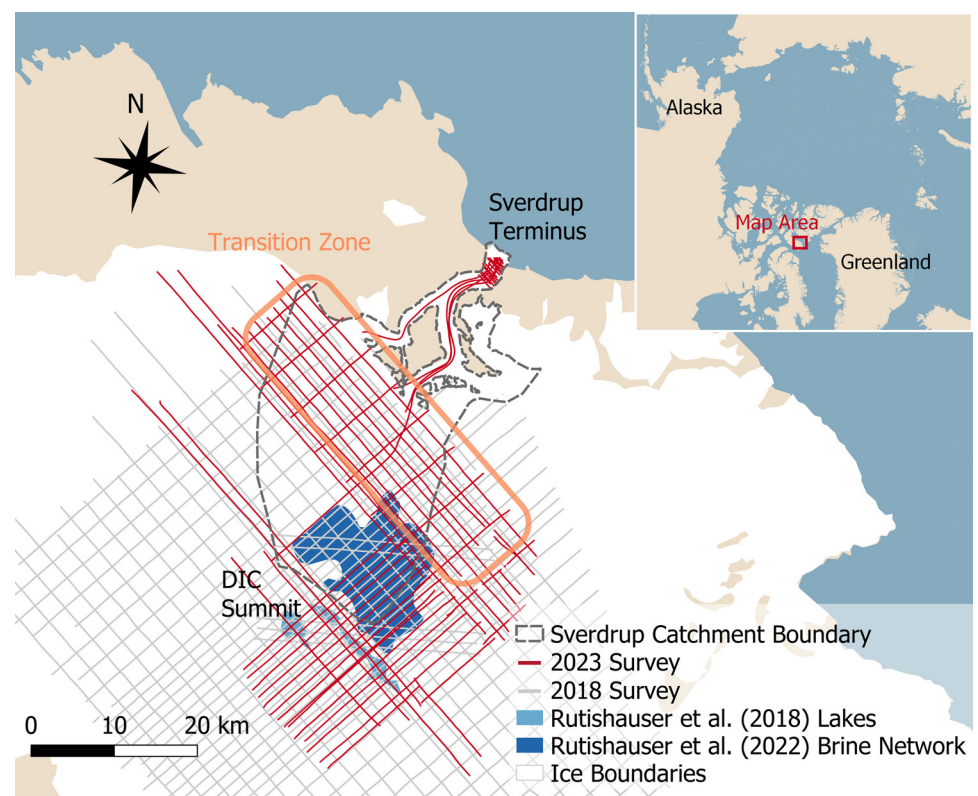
N

Transition Zone

Sverdrup Terminus

DIC Summit

Alaska

Map Area

Greenland

Sverdrup Catchment Boundary
2023 Survey
2018 Survey
Rutishauser et al. (2018) Lakes
Rutishauser et al. (2022) Brine Network
Ice Boundaries

0 10 20 km